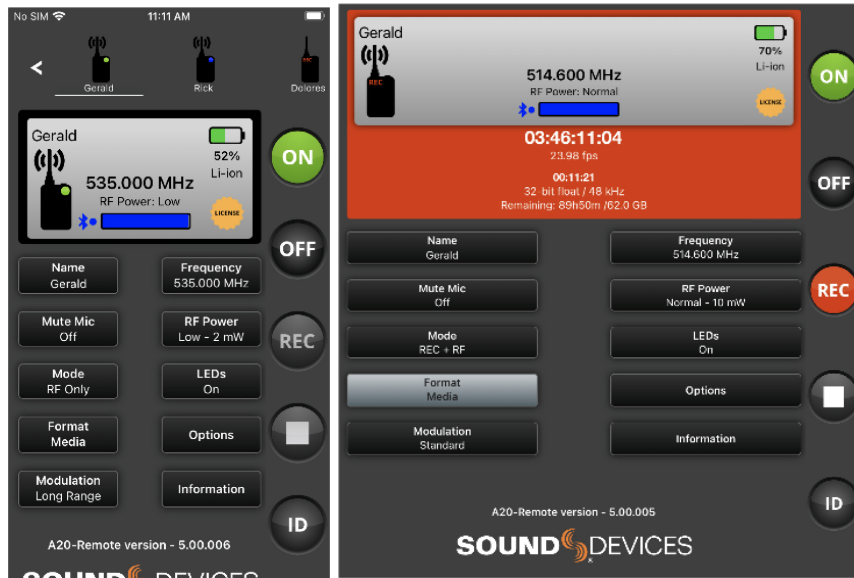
No SIM
11:11 AM

Gerald
Rick
Dolores

Gerald
52%
Li-ion
535.000 MHz
RF Power: Low
LICENSE

ON
OFF
REC
ID

Name
Gerald

Frequency
535.000 MHz

Mute Mic
Off

RF Power
Low - 2 mW

Mode
RF Only

LEDs
On

Format
Media

Options

Modulation
Long Range

Information

A20-Remote version - 5.00.006

SOUND DEVICES

Gerald
REC
70%
Li-ion
514.600 MHz
RF Power: Normal
LICENSE

03:46:11:04
23.98 fps
00:11:21
32 bit float / 48 kHz
Remaining: 89h50m /62.0 GB

ON
OFF
REC
ID

Name
Gerald

Frequency
514.600 MHz

Mute Mic
Off

RF Power
Normal - 10 mW

Mode
REC + RF

LEDs
On

Format
Media

Options

Modulation
Standard

Information

A20-Remote version - 5.00.005

SOUND DEVICES